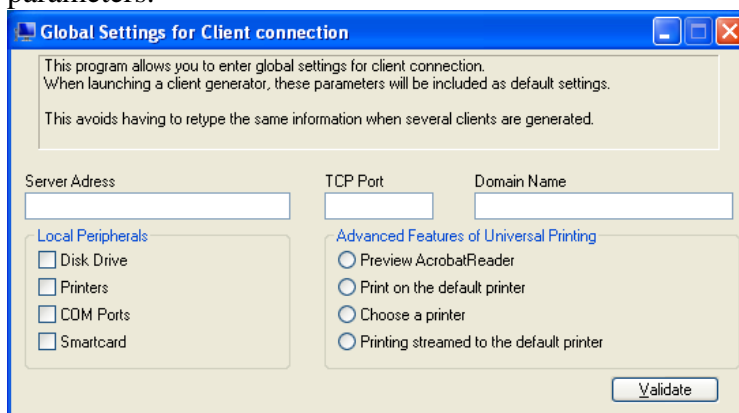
parameters:

Global Settings for Client connection

This program allows you to enter global settings for client connection.
When launching a client generator, these parameters will be included as default settings.

This avoids having to retype the same information when several clients are generated.

Server Adress

TCP Port

Domain Name

Local Peripherals
Disk Drive
Printers
COM Ports
Smartcard

Advanced Features of Universal Printing
Preview AcrobatReader
Print on the default printer
Choose a printer
Printing streamed to the default printer

Validate